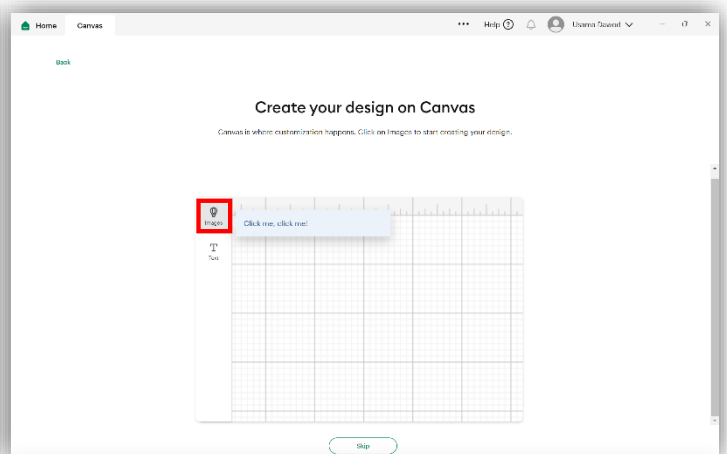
Home Canvas

••• Help ? Usama Saeed

Back

Create your design on Canvas

Canvas is where customization happens. Click on Images to start creating your design.

Images

Click me, click me!

T
Text

Skip